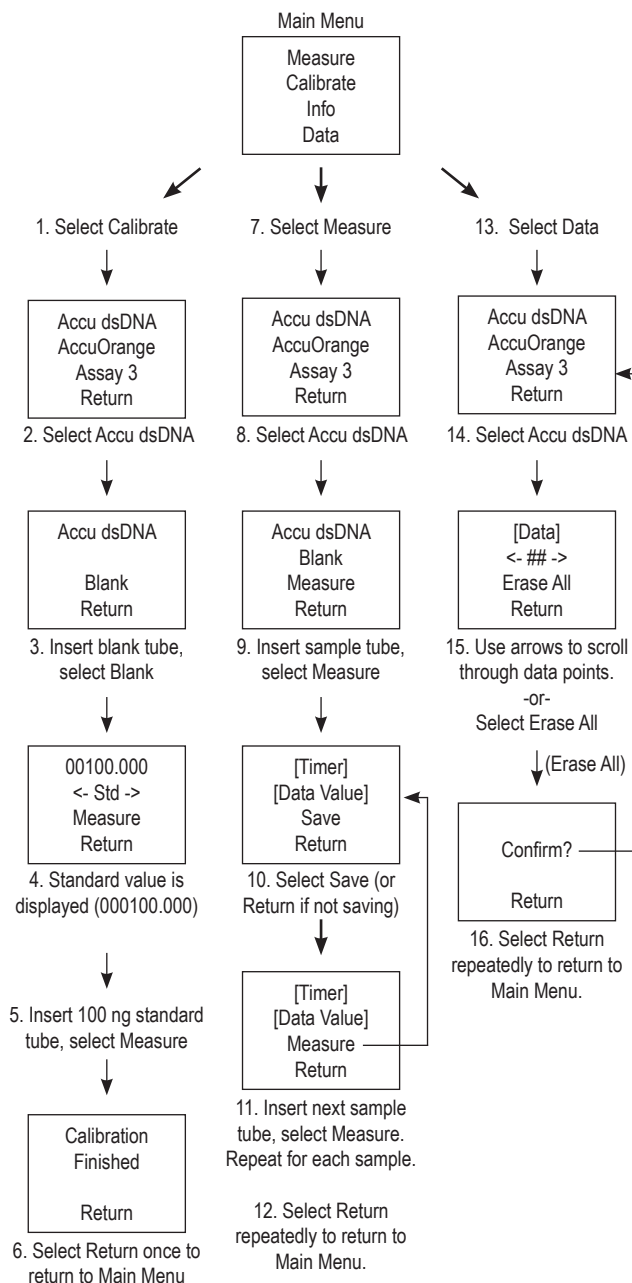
Main Menu

Measure
Calibrate
Info
Data

1. Select Calibrate

Accu dsDNA
AccuOrange
Assay 3
Return

2. Select Accu dsDNA

Accu dsDNA

Blank
Return

3. Insert blank tube, select Blank

00100.000
<- Std ->
Measure
Return

4. Standard value is displayed (000100.000)

5. Insert 100 ng standard tube, select Measure

Calibration
Finished

Return

6. Select Return once to return to Main Menu

7. Select Measure

Accu dsDNA
AccuOrange
Assay 3
Return

8. Select Accu dsDNA

Accu dsDNA
Blank
Measure
Return

9. Insert sample tube, select Measure

[Timer]
[Data Value]
Save
Return

10. Select Save (or Return if not saving)

[Timer]
[Data Value]
Measure
Return

11. Insert next sample tube, select Measure. Repeat for each sample.

12. Select Return repeatedly to return to Main Menu.

13. Select Data

Accu dsDNA
AccuOrange
Assay 3
Return

14. Select Accu dsDNA

[Data]
<- ## ->
Erase All
Return

15. Use arrows to scroll through data points.
-or-
Select Erase All

(Erase All)

Confirm?

Return

16. Select Return repeatedly to return to Main Menu.